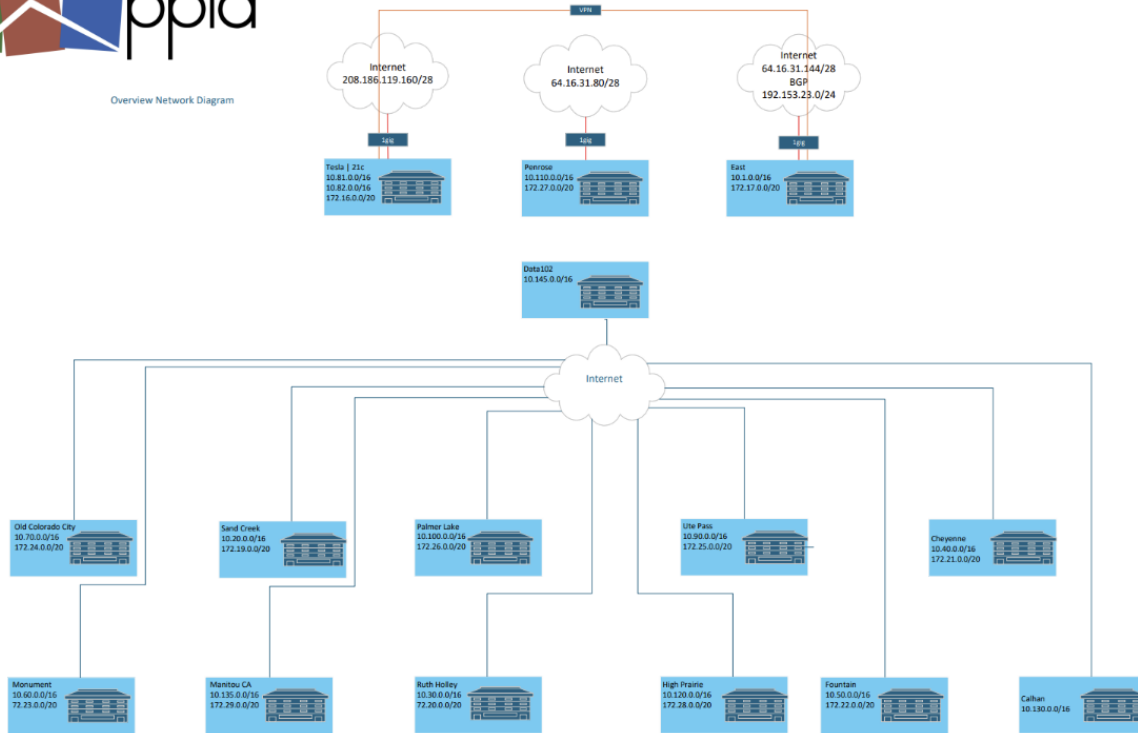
ppld

Overview Network Diagram

VPN

Internet
208.186.119.160/28

Internet
64.16.31.80/28

Internet
64.16.31.144/28
BGP
192.153.23.0/24

1gig

1gig

1gig

Tesla | 21c
10.81.0.0/16
10.82.0.0/16
172.16.0.0/20

Penrose
10.110.0.0/16
172.27.0.0/20

East
10.1.0.0/16
172.17.0.0/20

Data102
10.145.0.0/16

Internet

Old Colorado City
10.70.0.0/16
172.24.0.0/20

Sand Creek
10.20.0.0/16
172.19.0.0/20

Palmer Lake
10.100.0.0/16
172.26.0.0/20

Ute Pass
10.90.0.0/16
172.25.0.0/20

Cheyenne
10.40.0.0/16
172.21.0.0/20

Monument
10.60.0.0/16
72.23.0.0/20

Manitou CA
10.135.0.0/16
172.29.0.0/20

Ruth Holley
10.30.0.0/16
72.20.0.0/20

High Prairie
10.120.0.0/16
172.28.0.0/20

Fountain
10.50.0.0/16
172.22.0.0/20

Calhan
10.130.0.0/16